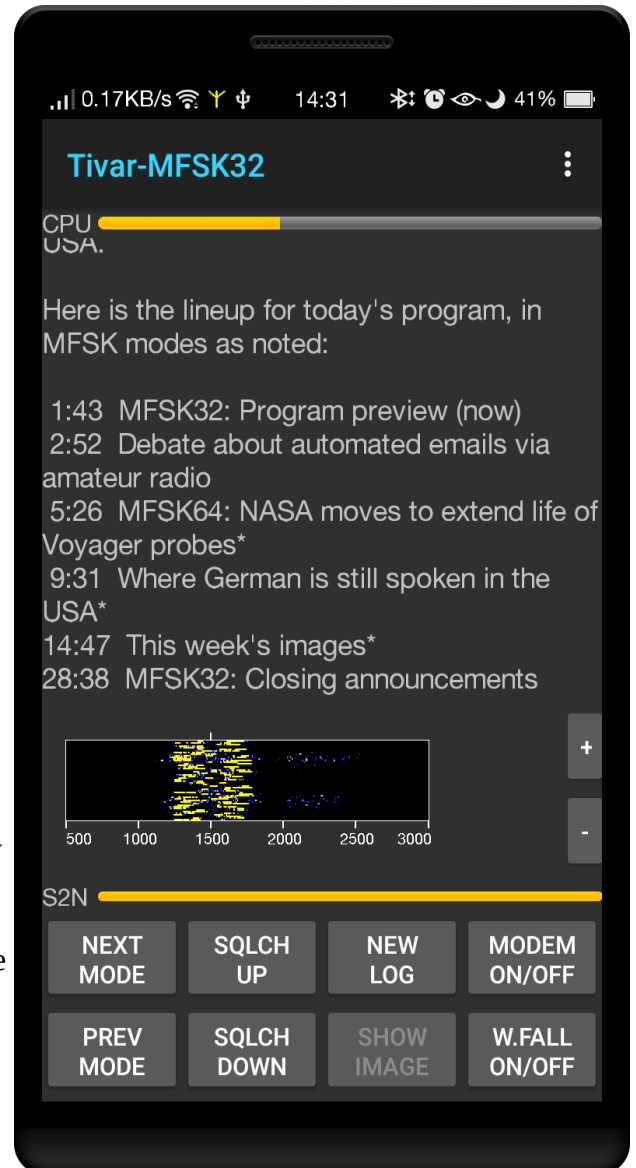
0.17KB/s 14:31 41%

Tivar-MFSK32

CPU

USA.

Here is the lineup for today's program, in MFSK modes as noted:

1:43 MFSK32: Program preview (now)
2:52 Debate about automated emails via amateur radio
5:26 MFSK64: NASA moves to extend life of Voyager probes*
9:31 Where German is still spoken in the USA*
14:47 This week's images*
28:38 MFSK32: Closing announcements

500 1000 1500 2000 2500 3000

+

-

S2N

| NEXT MODE | SQLCH UP | NEW LOG | MODEM ON/OFF |
|---|---|---|---|
| PREV MODE | SQLCH DOWN | SHOW IMAGE | W.FALL ON/OFF |